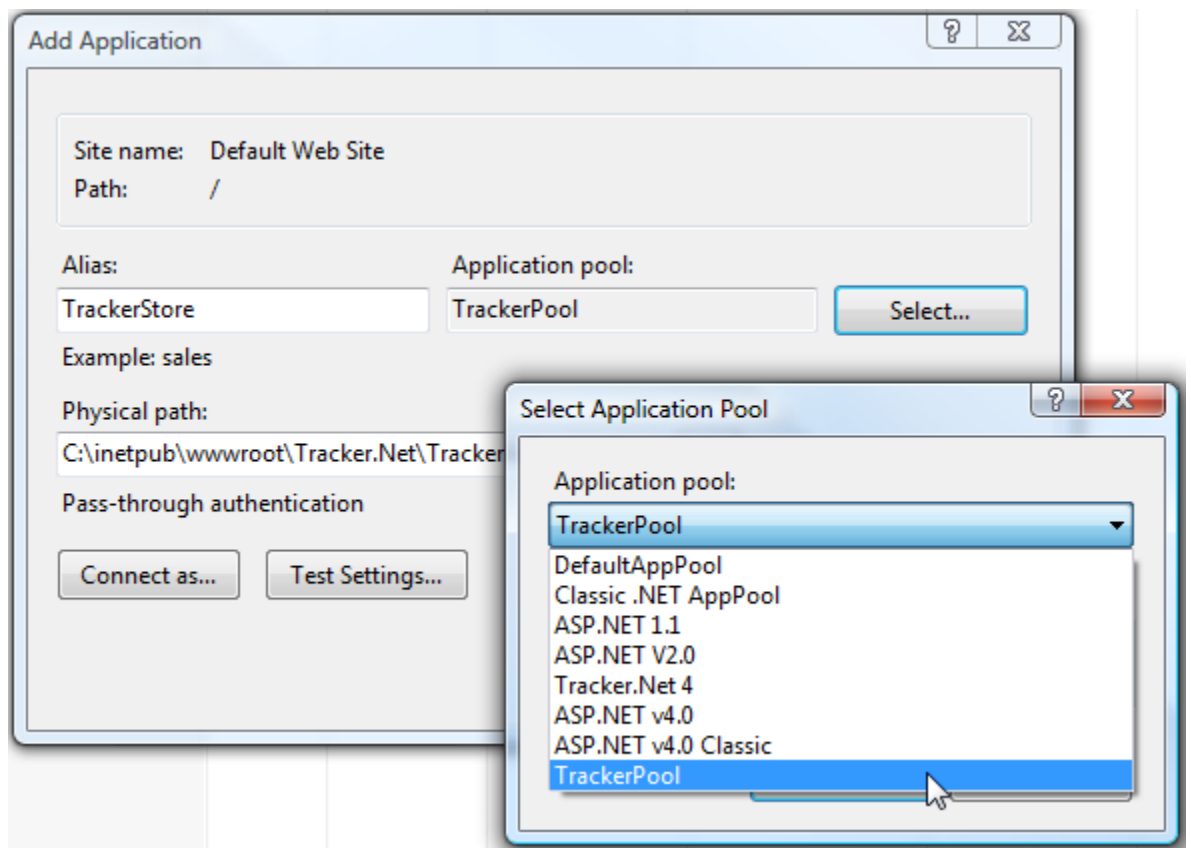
Add Application

?

Site name: Default Web Site
Path: /

Alias:
TrackerStore
Example: sales

Application pool:
TrackerPool
Select...

Physical path:
C:\inetpub\wwwroot\Tracker.Net\Tracker

Pass-through authentication

Connect as...
Test Settings...

Select Application Pool

?

Application pool:
TrackerPool

DefaultAppPool
Classic .NET AppPool
ASP.NET 1.1
ASP.NET V2.0
Tracker.Net 4
ASP.NET v4.0
ASP.NET v4.0 Classic
TrackerPool